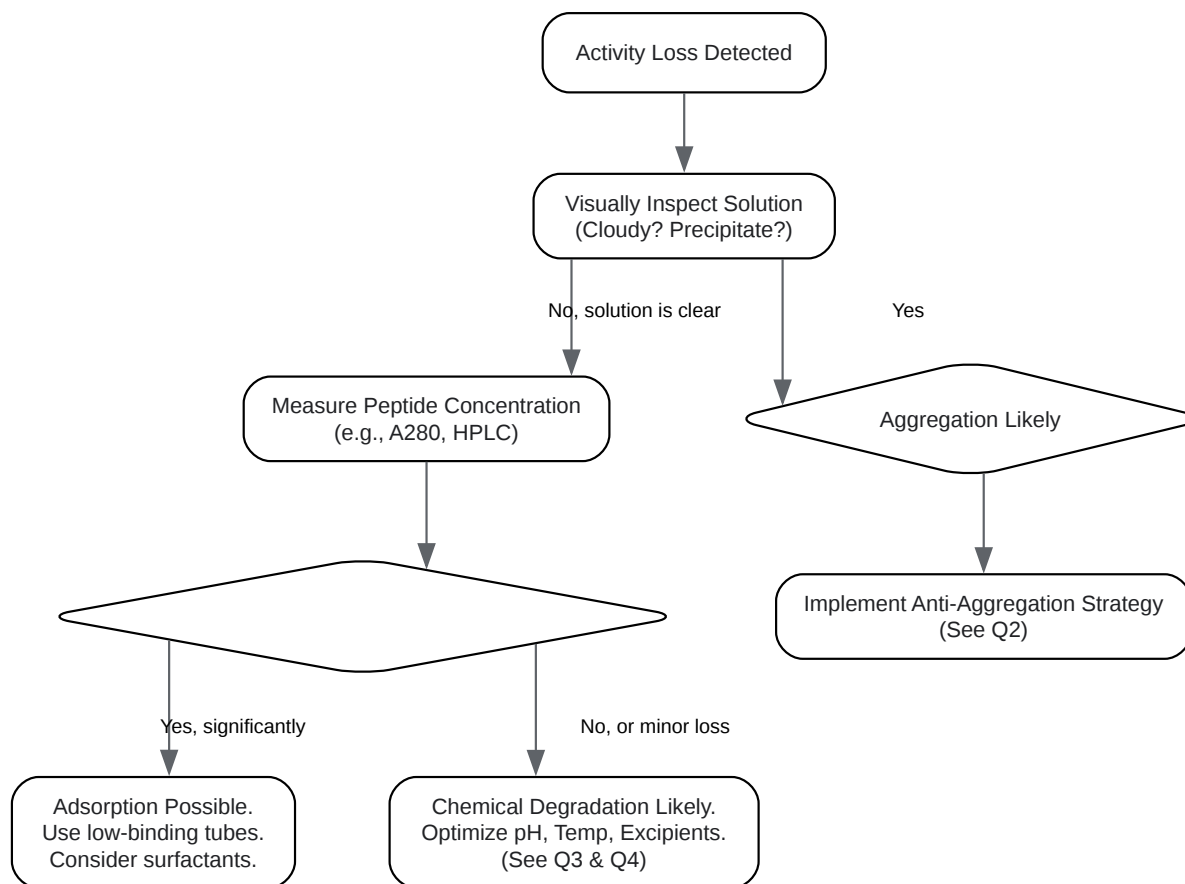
Activity Loss Detected

Visually Inspect Solution
(Cloudy? Precipitate?)

No, solution is clear

Yes

Measure Peptide Concentration
(e.g., A280, HPLC)

Aggregation Likely

Implement Anti-Aggregation Strategy
(See Q2)

Yes, significantly

No, or minor loss

Adsorption Possible.
Use low-binding tubes.
Consider surfactants.

Chemical Degradation Likely.
Optimize pH, Temp, Excipients.
(See Q3 & Q4)